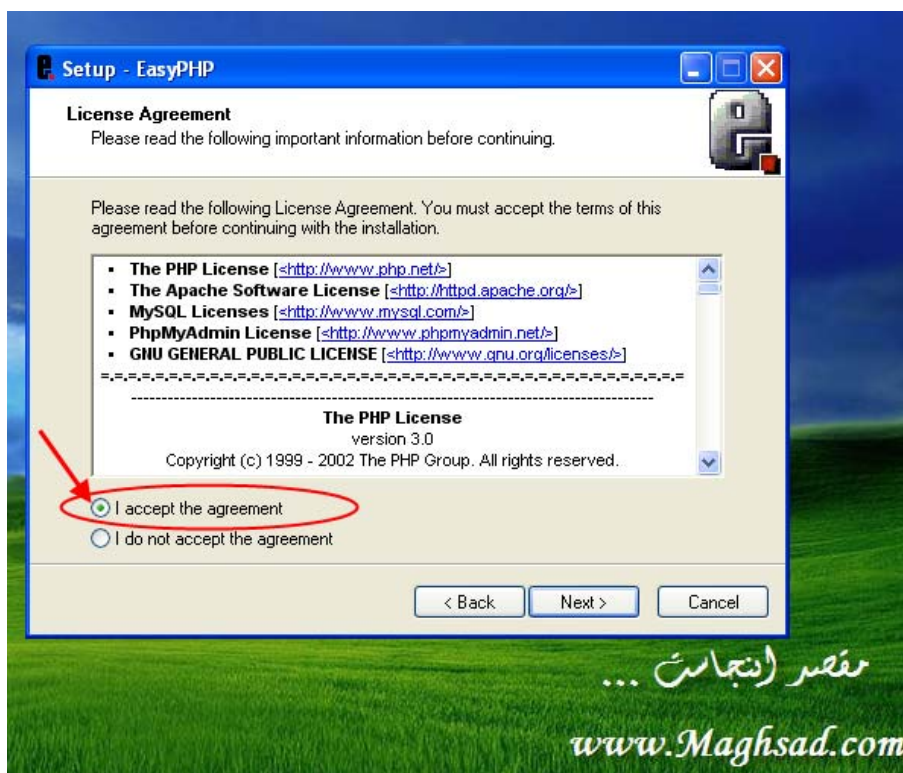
Setup - EasyPHP

License Agreement
Please read the following important information before continuing.

Please read the following License Agreement. You must accept the terms of this agreement before continuing with the installation.

- The PHP License [<http://www.php.net/>]
- The Apache Software License [<http://httpd.apache.org/>]
- MySQL Licenses [<http://www.mysql.com/>]
- PhpMyAdmin License [<http://www.phpmyadmin.net/>]
- GNU GENERAL PUBLIC LICENSE [<http://www.gnu.org/licenses/>]

=-=-=-=-=-=-=-=-=-=-=-=-=-=-=-=-=-=-=-=-=-=-=-=-=-=-=-=-=-=-=-=-=-=-=-=-=-=-=-=-=

--------------------------------------------------------------------------------

The PHP License
version 3.0
Copyright (c) 1999 - 2002 The PHP Group. All rights reserved.

I accept the agreement
I do not accept the agreement

< Back
Next >
Cancel

مقصد انجاست ...
www.Maghsad.com